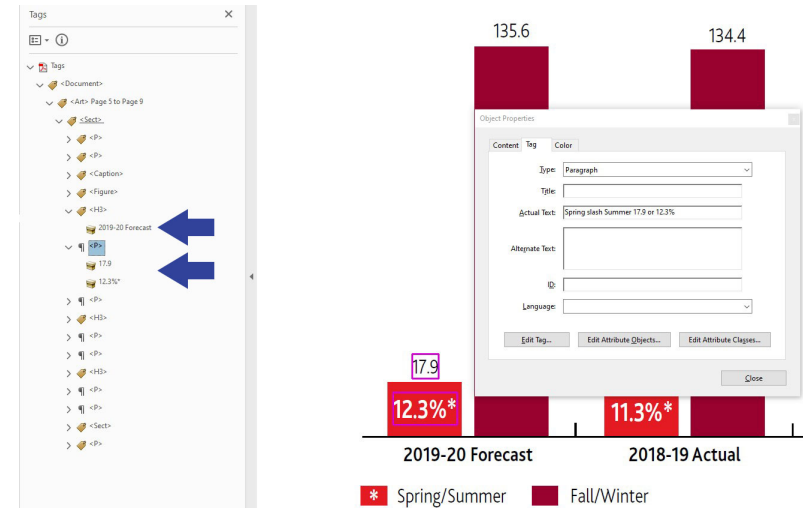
Tags

Tags
<Document>
<Art> Page 5 to Page 9
<Sect>
<P>
<P>
<Caption>
<Figure>
<H3>
2019-20 Forecast
<P>
17.9
12.3%*
<P>
<H3>
<P>
<P>
<H3>
<P>
<P>
<Sect>
<P>

135.6

134.4

Object Properties

Content Tag Color

Type: Paragraph

Title:

Actual Text: Spring slash Summer 17.9 or 12.3%

Alternate Text:

ID:

Language:

Edit Tag... Edit Attribute Objects... Edit Attribute Classes...

Close

17.9

12.3%*

11.3%*

2019-20 Forecast

2018-19 Actual

* Spring/Summer Fall/Winter